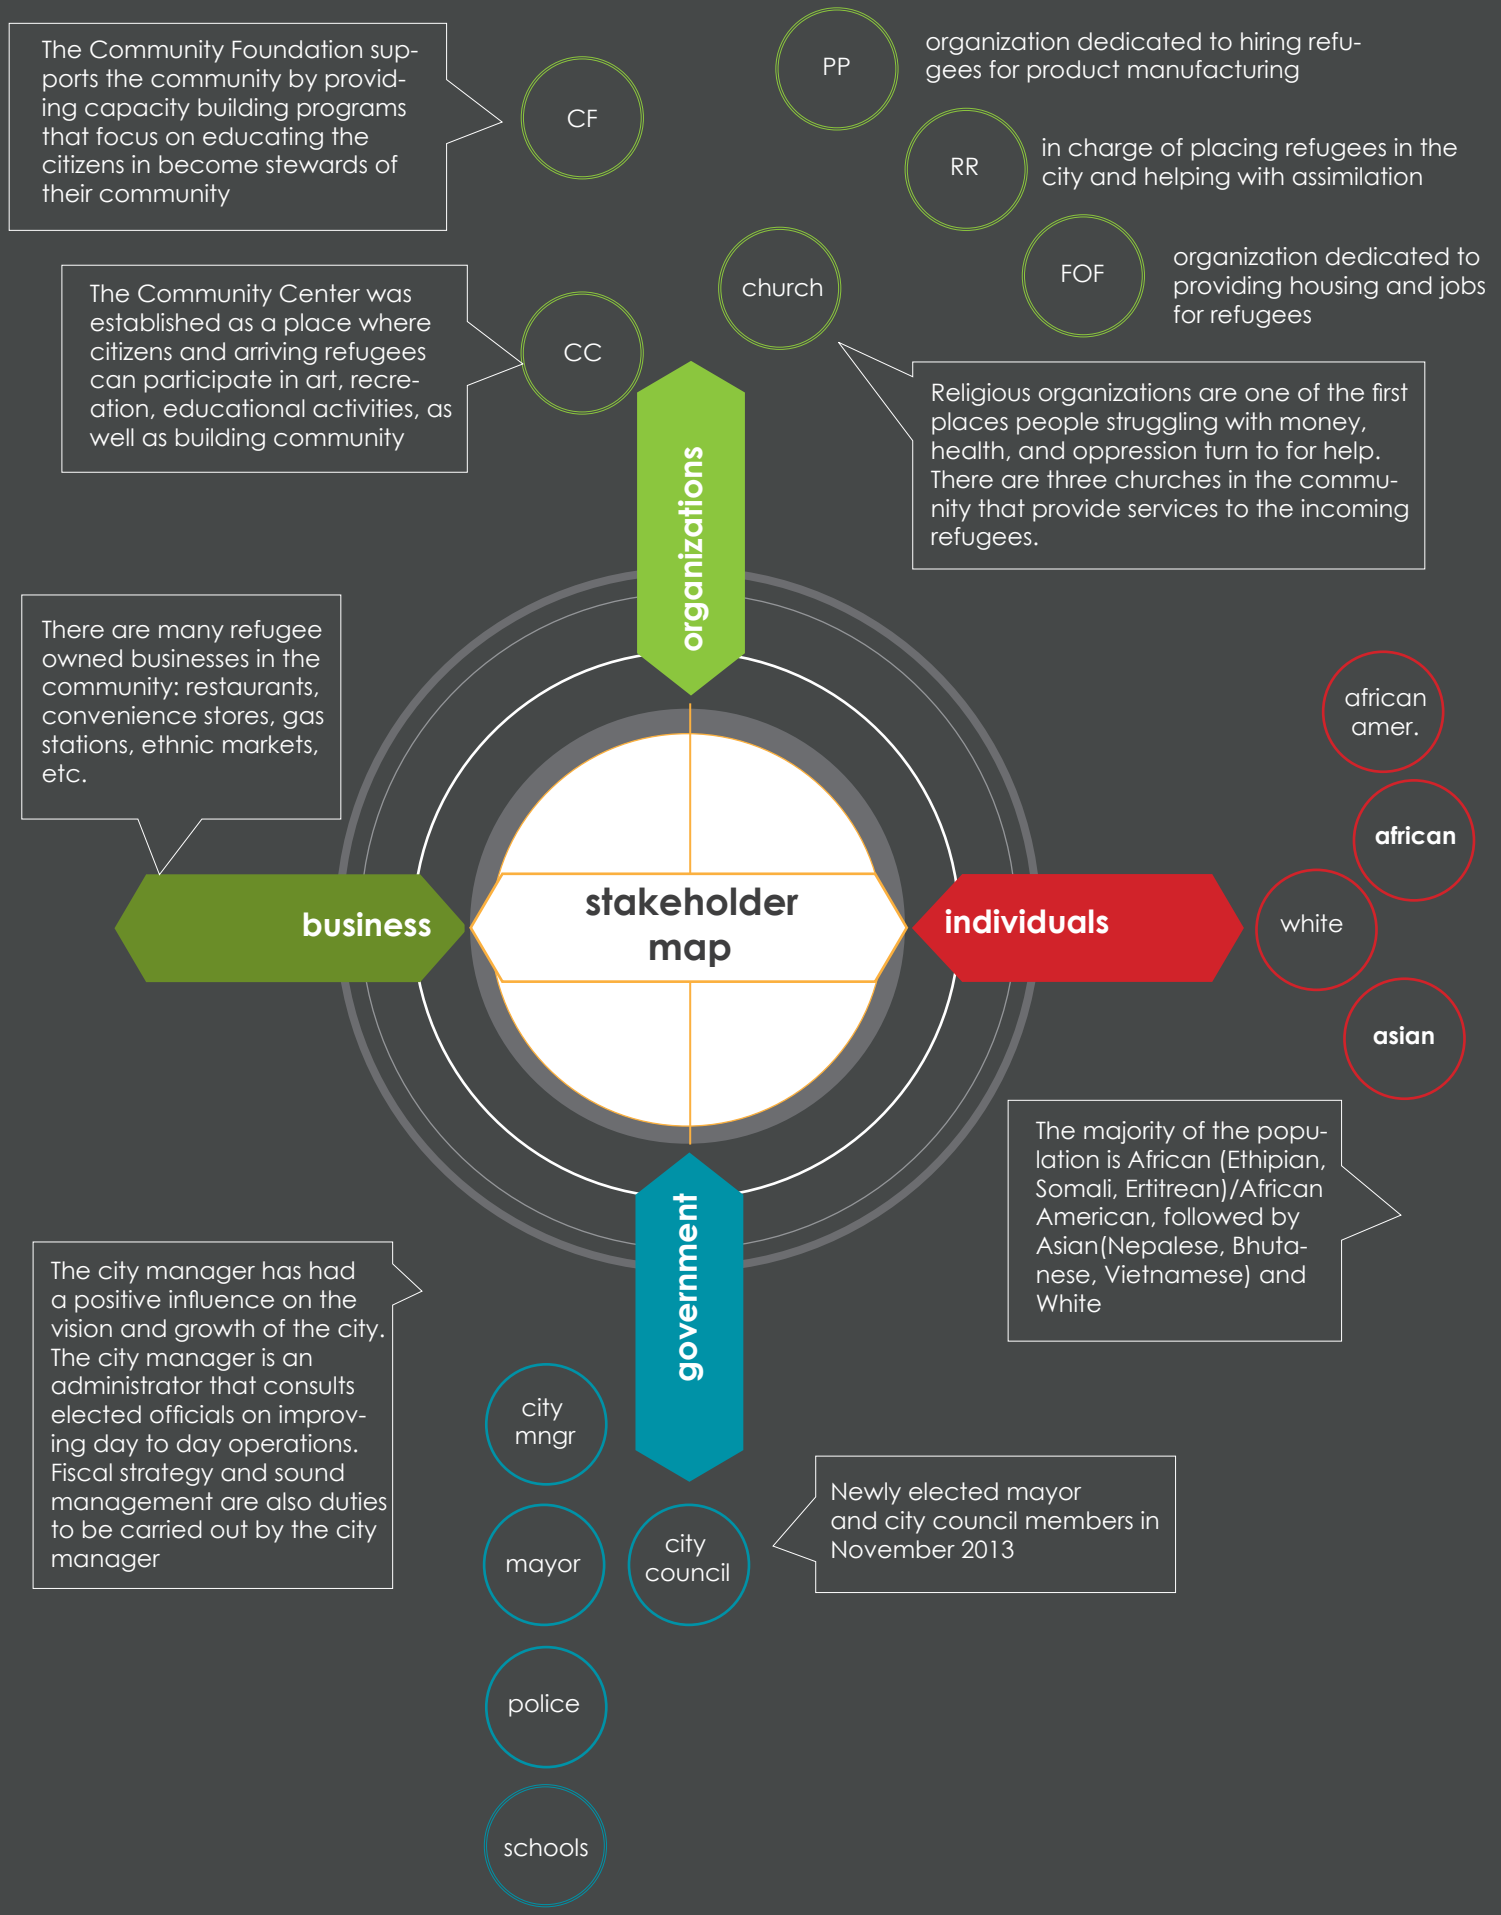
The Community Foundation supports the community by providing capacity building programs that focus on educating the citizens in become stewards of their community

CF

PP

organization dedicated to hiring refugees for product manufacturing

RR

in charge of placing refugees in the city and helping with assimilation

FOF

organization dedicated to providing housing and jobs for refugees

church

The Community Center was established as a place where citizens and arriving refugees can participate in art, recreation, educational activities, as well as building community

CC

Religious organizations are one of the first places people struggling with money, health, and oppression turn to for help. There are three churches in the community that provide services to the incoming refugees.

organizations

There are many refugee owned businesses in the community: restaurants, convenience stores, gas stations, ethnic markets, etc.

african amer.

african

business

stakeholder map

individuals

white

asian

The majority of the population is African (Ethipian, Somali, Ertitrean)/African American, followed by Asian(Nepalese, Bhutanese, Vietnamese) and White

The city manager has had a positive influence on the vision and growth of the city. The city manager is an administrator that consults elected officials on improving day to day operations. Fiscal strategy and sound management are also duties to be carried out by the city manager

government

city mngr

mayor

city council

Newly elected mayor and city council members in November 2013

police

schools